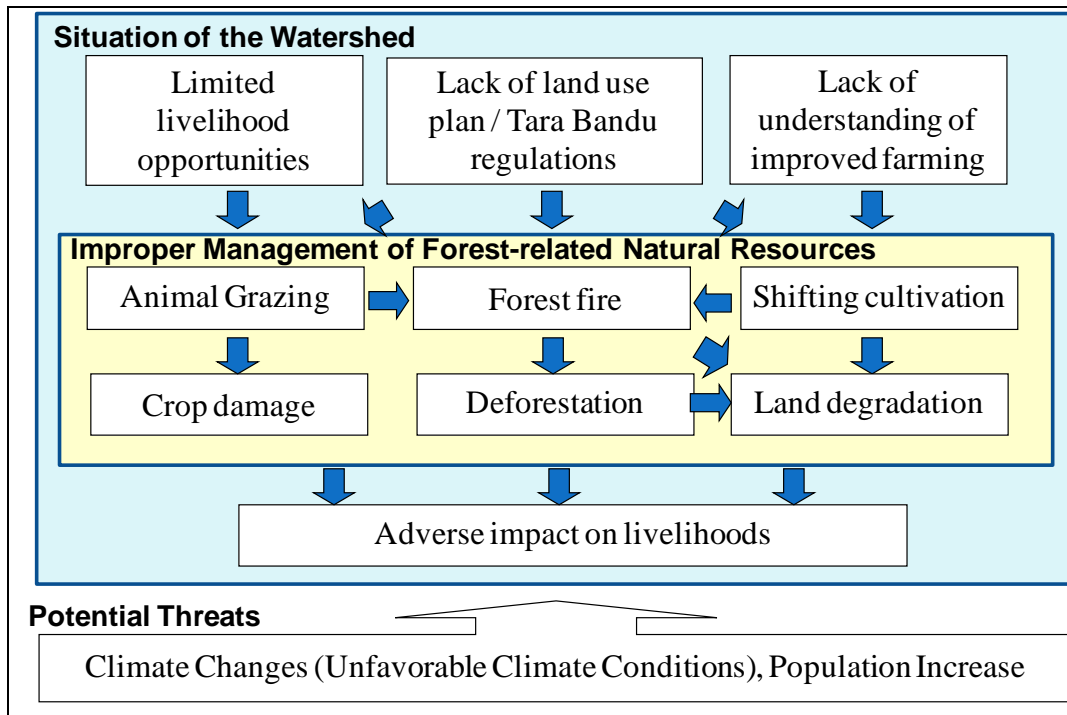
Situation of the Watershed

Limited livelihood opportunities

Lack of land use plan / Tara Bandu regulations

Lack of understanding of improved farming

Improper Management of Forest-related Natural Resources

Animal Grazing

Forest fire

Shifting cultivation

Crop damage

Deforestation

Land degradation

Adverse impact on livelihoods

Potential Threats

Climate Changes (Unfavorable Climate Conditions), Population Increase